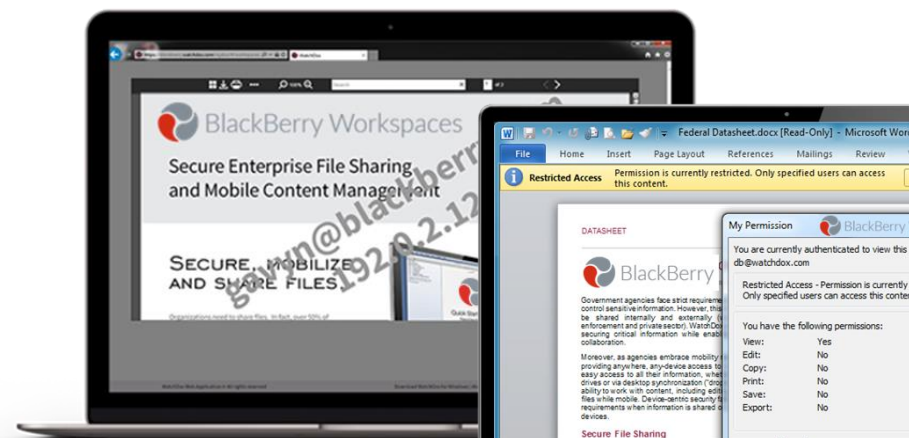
BlackBerry Workspaces

Secure Enterprise File Sharing and Mobile Content Management

Secure, mobilize and share files

gavyn@blackberry
192.0.2.12

Federal Datasheet.docx [Read-Only] - Microsoft Wor

File Home Insert Page Layout References Mailings Review

Restricted Access Permission is currently restricted. Only specified users can access this content.

DATASHEET

BlackBerry

Government agencies face strict requireme control sensitive information. However, this be shared internally and externally ( enforcement and private sector). WatchDo securing critical information while enab collaboration.

Moreover, as agencies embrace mobility providing anywhere, any-device access to easy access to all their information, whe drives or via desktop synchronization ("dro ability to work with content, including edit files while mobile. Device-centric security f requirements when information is shared o devices.

Secure File Sharing

My Permission BlackBerry

You are currently authenticated to view this db@watchdox.com

Restricted Access - Permission is currently Only specified users can access this conten

You have the following permissions:

| | |
|---|---|
| View: | Yes |
| Edit: | No |
| Copy: | No |
| Print: | No |
| Save: | No |
| Export: | No |